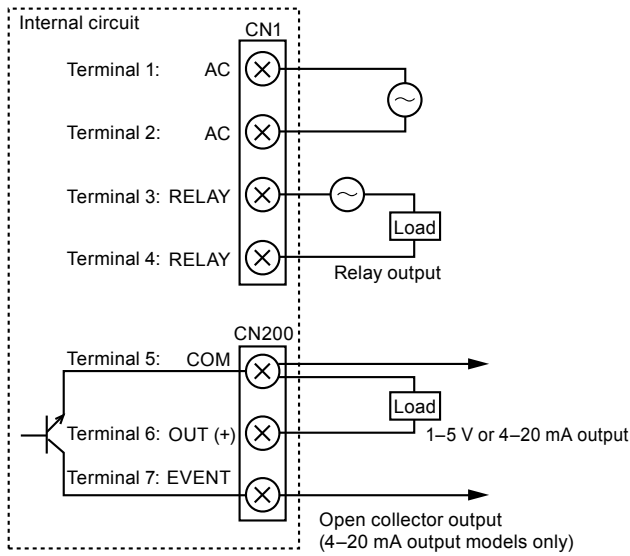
Internal circuit

CN1

Terminal 1: AC

Terminal 2: AC

Terminal 3: RELAY

Terminal 4: RELAY

Load

Relay output

CN200

Terminal 5: COM

Terminal 6: OUT (+)

Terminal 7: EVENT

Load

1–5 V or 4–20 mA output

Open collector output
(4–20 mA output models only)